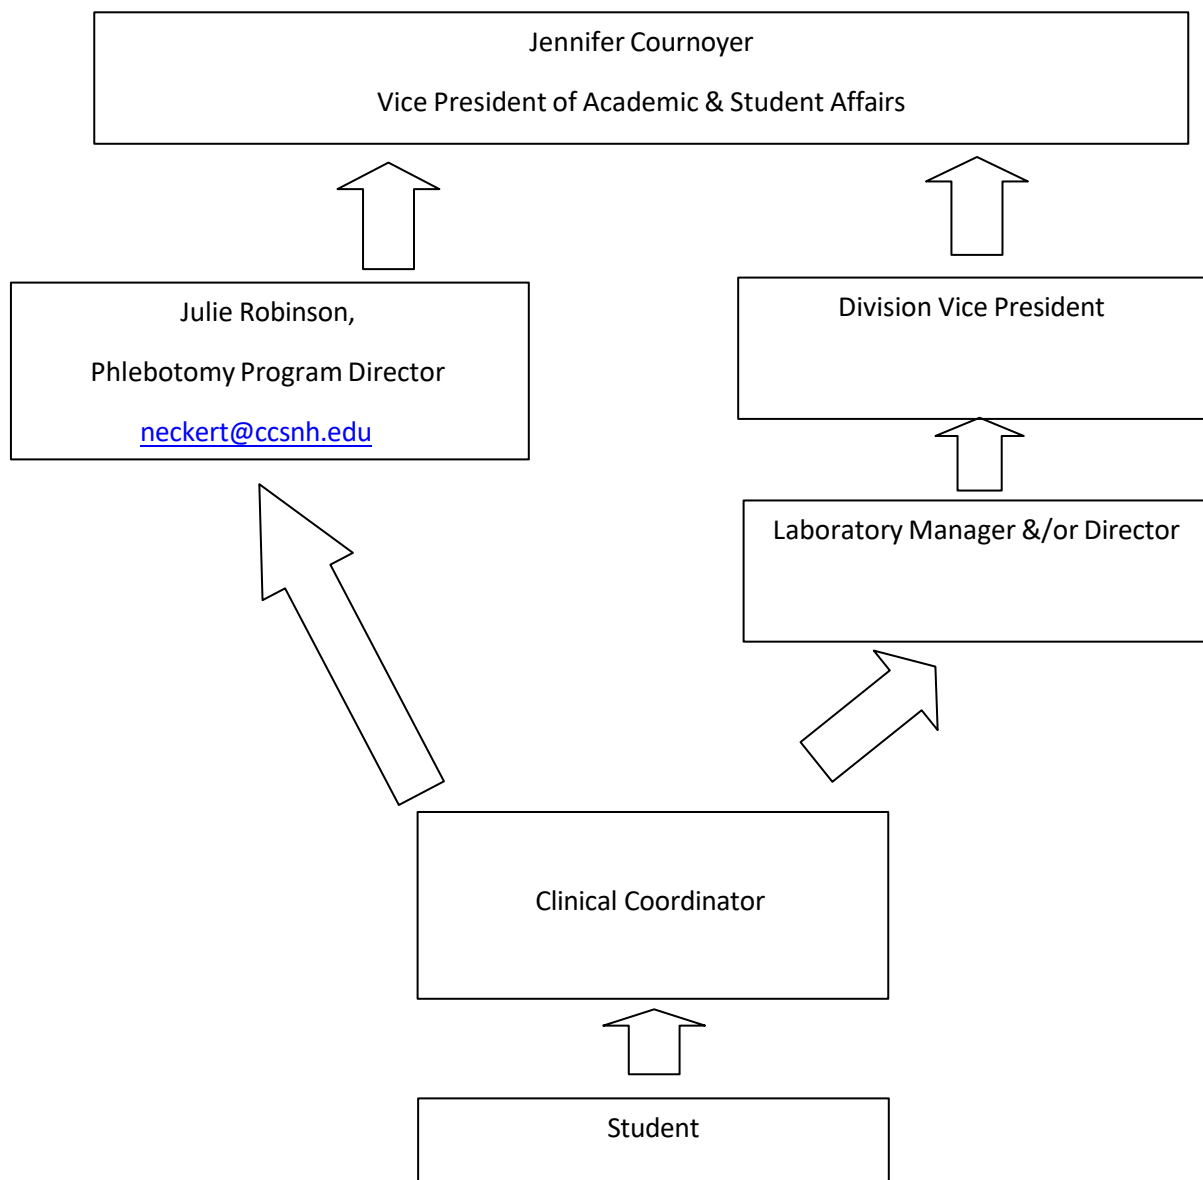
Jennifer Cournoyer

Vice President of Academic & Student Affairs

Julie Robinson,

Phlebotomy Program Director

neckert@ccsnh.edu

Division Vice President

Laboratory Manager &/or Director

Clinical Coordinator

Student